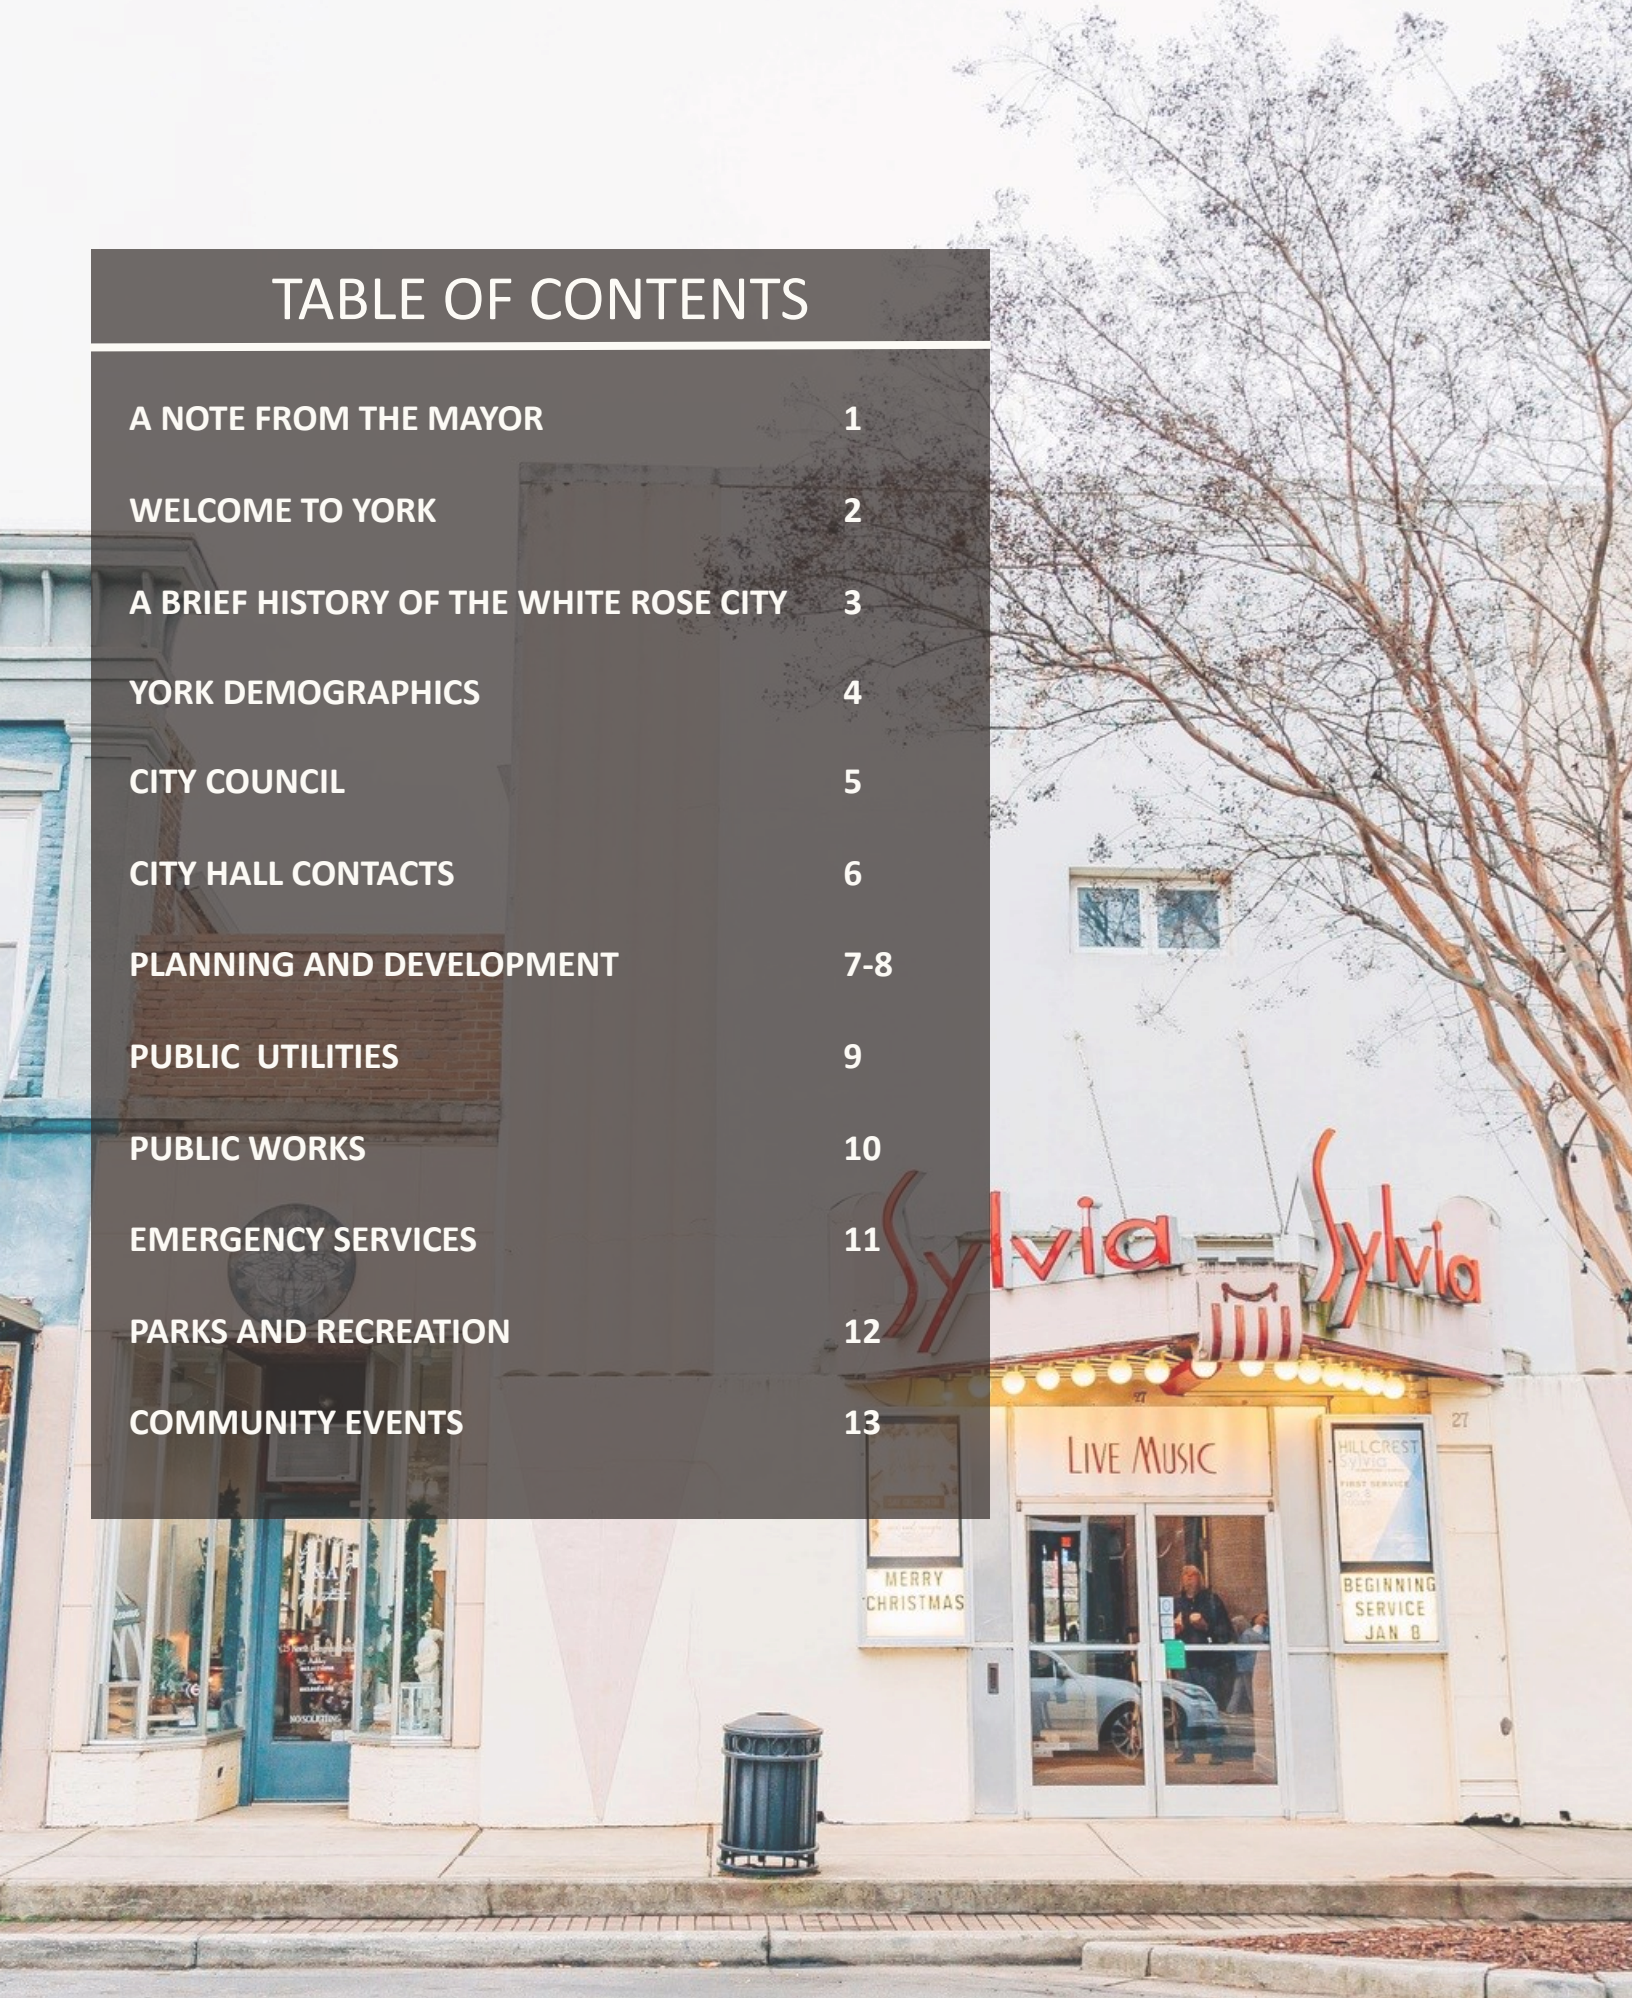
TABLE OF CONTENTS

A NOTE FROM THE MAYOR 1

WELCOME TO YORK 2

A BRIEF HISTORY OF THE WHITE ROSE CITY 3

YORK DEMOGRAPHICS 4

CITY COUNCIL 5

CITY HALL CONTACTS 6

PLANNING AND DEVELOPMENT 7-8

PUBLIC UTILITIES 9

PUBLIC WORKS 10

EMERGENCY SERVICES 11

PARKS AND RECREATION 12

COMMUNITY EVENTS 13

Sylvia

Sylvia

27

LIVE MUSIC

27

HILLCREST Sylvia

FIRST SERVICE

MERRY CHRISTMAS

BEGINNING SERVICE JAN 8

NO SOLICITING